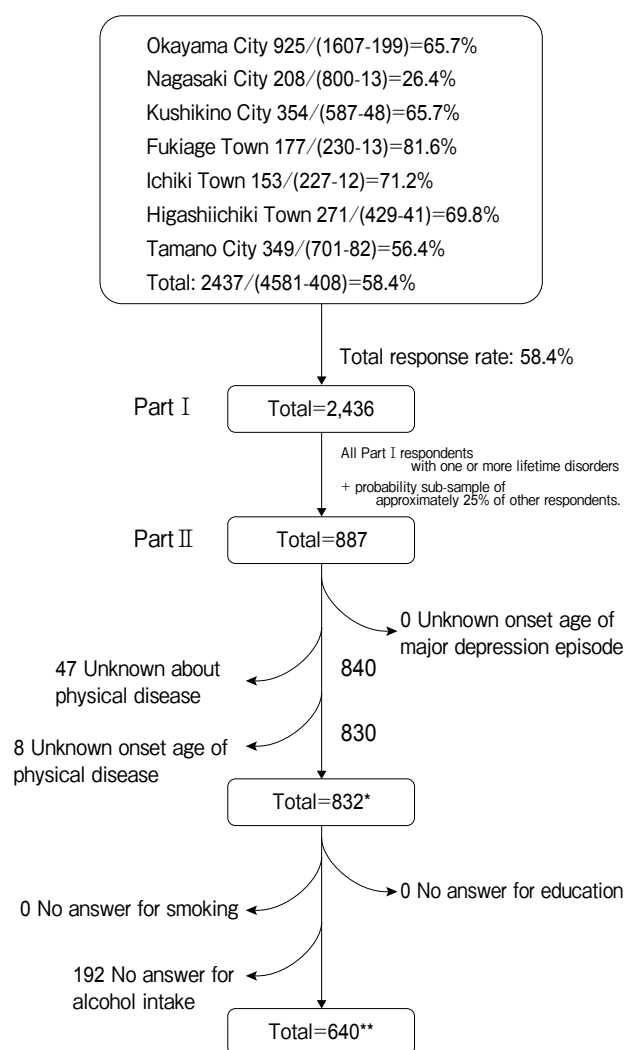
Okayama City 925/(1607-199)=65.7%
Nagasaki City 208/(800-13)=26.4%
Kushikino City 354/(587-48)=65.7%
Fukiage Town 177/(230-13)=81.6%
Ichiki Town 153/(227-12)=71.2%
Higashiichiki Town 271/(429-41)=69.8%
Tamano City 349/(701-82)=56.4%
Total: 2437/(4581-408)=58.4%

Total response rate: 58.4%

Part Ⅰ

Total=2,436

All Part Ⅰ respondents with one or more lifetime disorders
+ probability sub-sample of approximately 25% of other respondents.

Part Ⅱ

Total=887

0 Unknown onset age of major depression episode

47 Unknown about physical disease

840

8 Unknown onset age of physical disease

830

Total=832*

0 No answer for education

0 No answer for smoking

192 No answer for alcohol intake

Total=640**